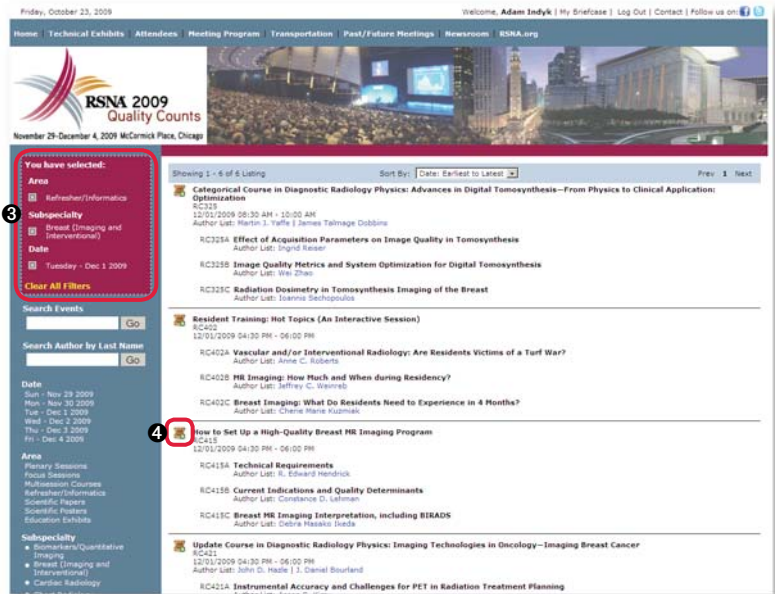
Friday, October 23, 2009

Welcome, Adam Indyk | My Briefcase | Log Out | Contact | Follow us on:

Home | Technical Exhibits | Attendees | Meeting Program | Transportation | Past/Future Meetings | Newsroom | RSNA.org

RSNA 2009 Quality Counts

November 29–December 4, 2009 McCormick Place, Chicago

3

You have selected:

Area

Refresher/Informatics

Subspecialty

Breast (Imaging and Interventional)

Date

Tuesday - Dec 1 2009

Clear All Filters

Search Events

Go

Search Author by Last Name

Go

Date
Sun - Nov 29 2009
Mon - Nov 30 2009
Tue - Dec 1 2009
Wed - Dec 2 2009
Thu - Dec 3 2009
Fri - Dec 4 2009

Area
Plenary Sessions
Focus Sessions
Multisession Courses
Refresher/Informatics
Scientific Papers
Scientific Posters
Education Exhibits

Subspecialty
• Biomarkers/Quantitative Imaging
• Breast (Imaging and Interventional)
• Cardiac Radiology

Showing 1 - 6 of 6 Listing

Sort By: Date: Earliest to Latest

Prev 1 Next

Categorical Course in Diagnostic Radiology Physics: Advances in Digital Tomosynthesis—From Physics to Clinical Application: Optimization
RC325
12/01/2009 08:30 AM - 10:00 AM
Author List: Martin J. Yaffe | James Talmage Dobbins

RC325A Effect of Acquisition Parameters on Image Quality in Tomosynthesis
Author List: Ingrid Reiser

RC325B Image Quality Metrics and System Optimization for Digital Tomosynthesis
Author List: Wei Zhao

RC325C Radiation Dosimetry in Tomosynthesis Imaging of the Breast
Author List: Ioannis Sechopoulos

Resident Training: Hot Topics (An Interactive Session)
RC402
12/01/2009 04:30 PM - 06:00 PM

RC402A Vascular and/or Interventional Radiology: Are Residents Victims of a Turf War?
Author List: Anne C. Roberts

RC402B MR Imaging: How Much and When during Residency?
Author List: Jeffrey C. Weinreb

RC402C Breast Imaging: What Do Residents Need to Experience in 4 Months?
Author List: Cherie Marie Kuzmiak

4

How to Set Up a High-Quality Breast MR Imaging Program
RC415
12/01/2009 04:30 PM - 06:00 PM

RC415A Technical Requirements
Author List: R. Edward Hendrick

RC415B Current Indications and Quality Determinants
Author List: Constance D. Lehman

RC415C Breast MR Imaging Interpretation, including BIRADS
Author List: Debra Masako Ikeda

Update Course in Diagnostic Radiology Physics: Imaging Technologies in Oncology—Imaging Breast Cancer
RC421
12/01/2009 04:30 PM - 06:00 PM
Author List: John D. Hazle | J. Daniel Bourland

RC421A Instrumental Accuracy and Challenges for PET in Radiation Treatment Planning